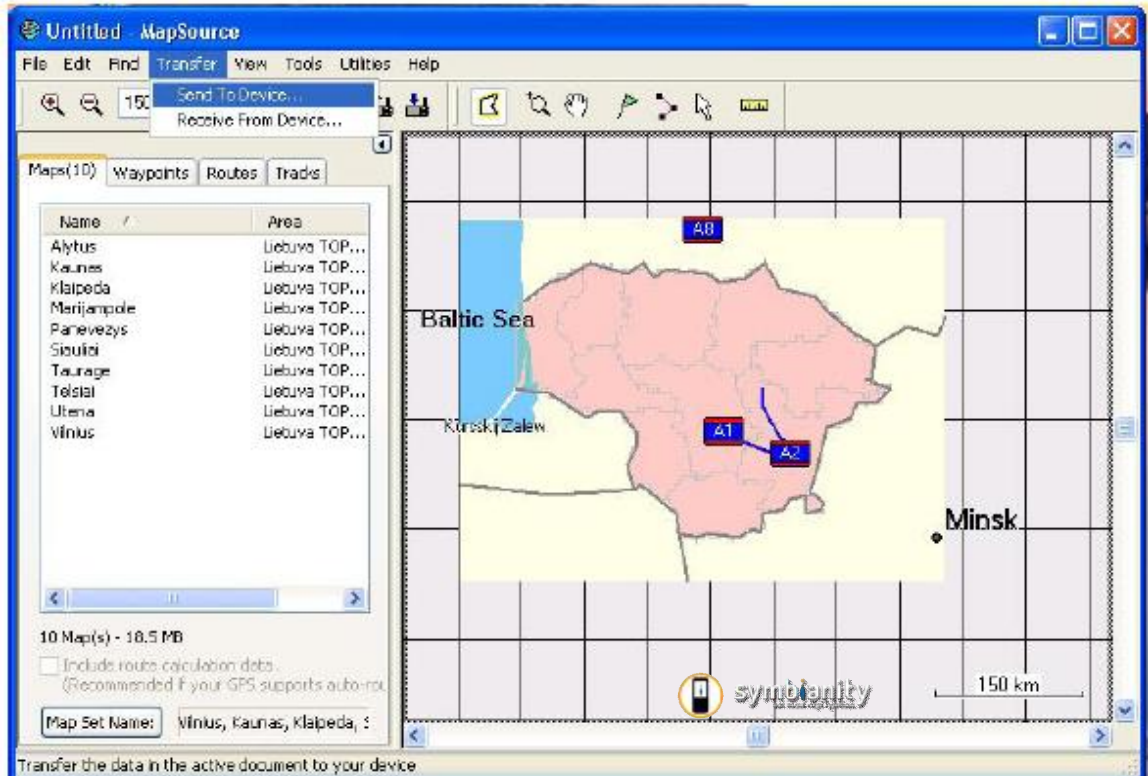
Untitled - MapSource

File Edit Find Transfer View Tools Utilities Help

150

Send To Device...
Receive From Device...

Maps(10) Waypoints Routes Tracks

| Name | Area |
|---|---|
| Alytus | Lietuva TOP... |
| Kaunas | Lietuva TOP... |
| Klaipeda | Lietuva TOP... |
| Marijampole | Lietuva TOP... |
| Panevezys | Lietuva TOP... |
| Siauliai | Lietuva TOP... |
| Taurage | Lietuva TOP... |
| Telsiai | Lietuva TOP... |
| Utena | Lietuva TOP... |
| Vilnius | Lietuva TOP... |

10 Map(s) - 18.5 MB

Include route calculation data.
(Recommended if your GPS supports auto-rou

Map Set Name: Vilnius, Kaunas, Klaipeda, S

A8

Baltic Sea

Kurskij Zalew

A1

A2

Minsk

symbianity

150 km

Transfer the data in the active document to your device